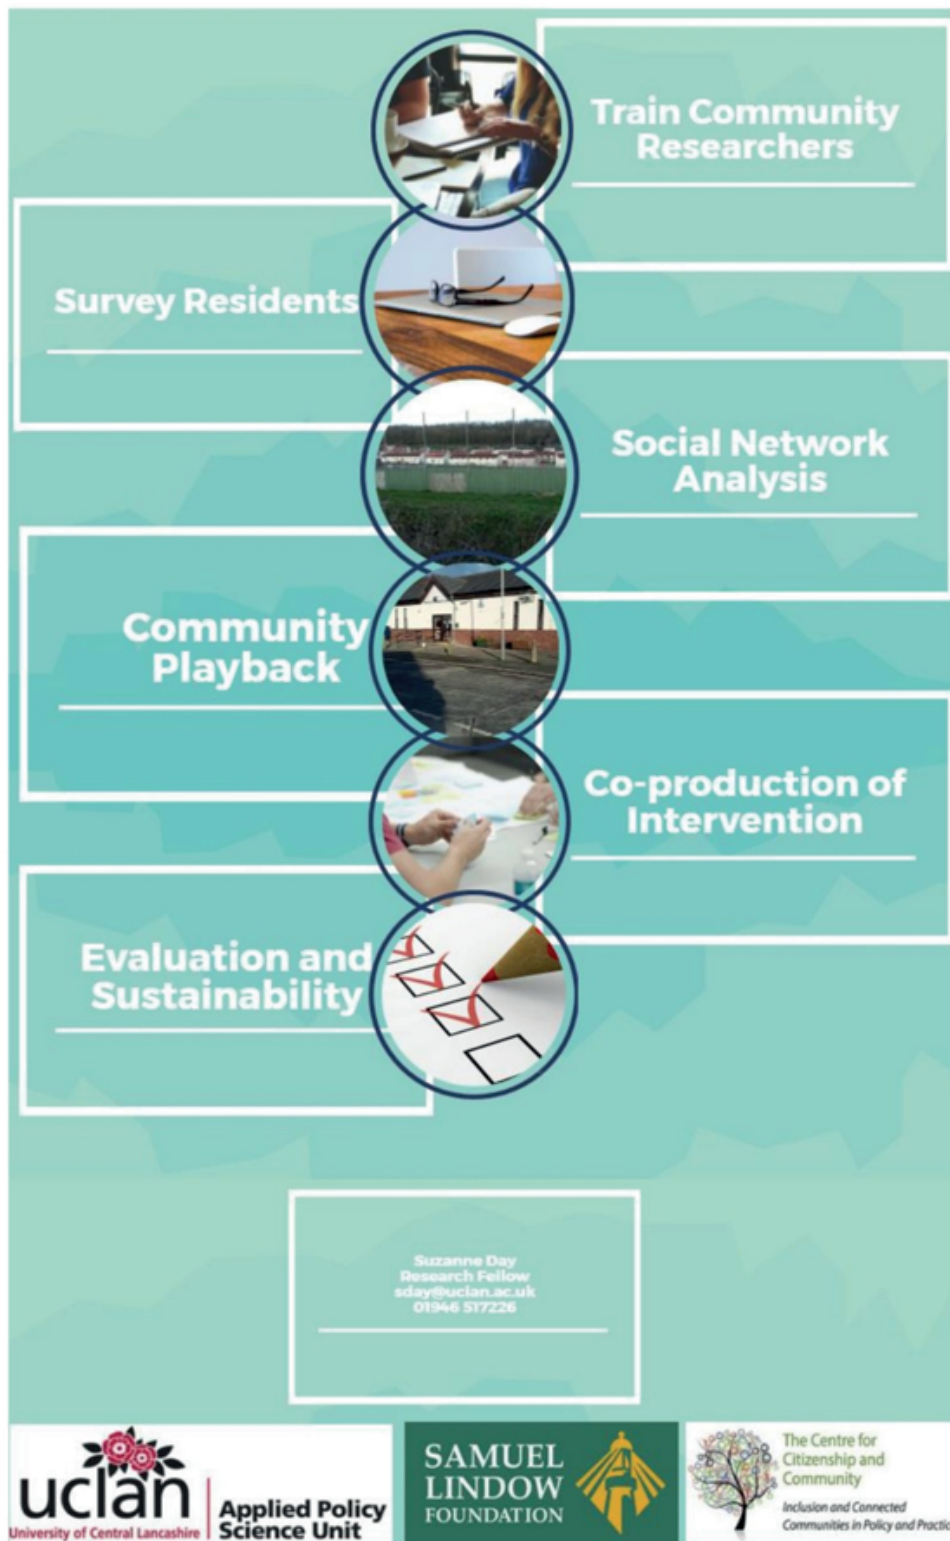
Train Community Researchers

Survey Residents

Social Network Analysis

Community Playback

Co-production of Intervention

Evaluation and Sustainability

Suzanne Day
Research Fellow
sday@uclan.ac.uk
01946 517226

uclan University of Central Lancashire | Applied Policy Science Unit

SAMUEL LINDOW FOUNDATION

The Centre for Citizenship and Community
Inclusion and Connected Communities in Policy and Practic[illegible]